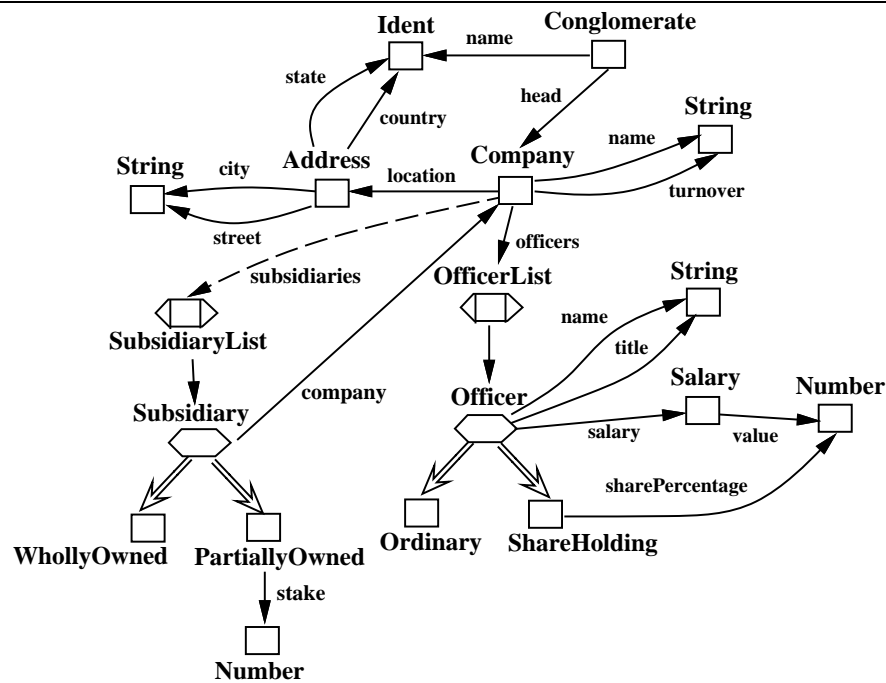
Ident
name
Conglomerate
state
head
String
country
name
Company
String
city
Address
location
turnover
street
officers
subsidiaries
OfficerList
String
name
SubsidiaryList
title
Salary
Number
company
Subsidiary
Officer
salary
value
sharePercentage
WhollyOwned
PartiallyOwned
Ordinary
ShareHolding
stake
Number